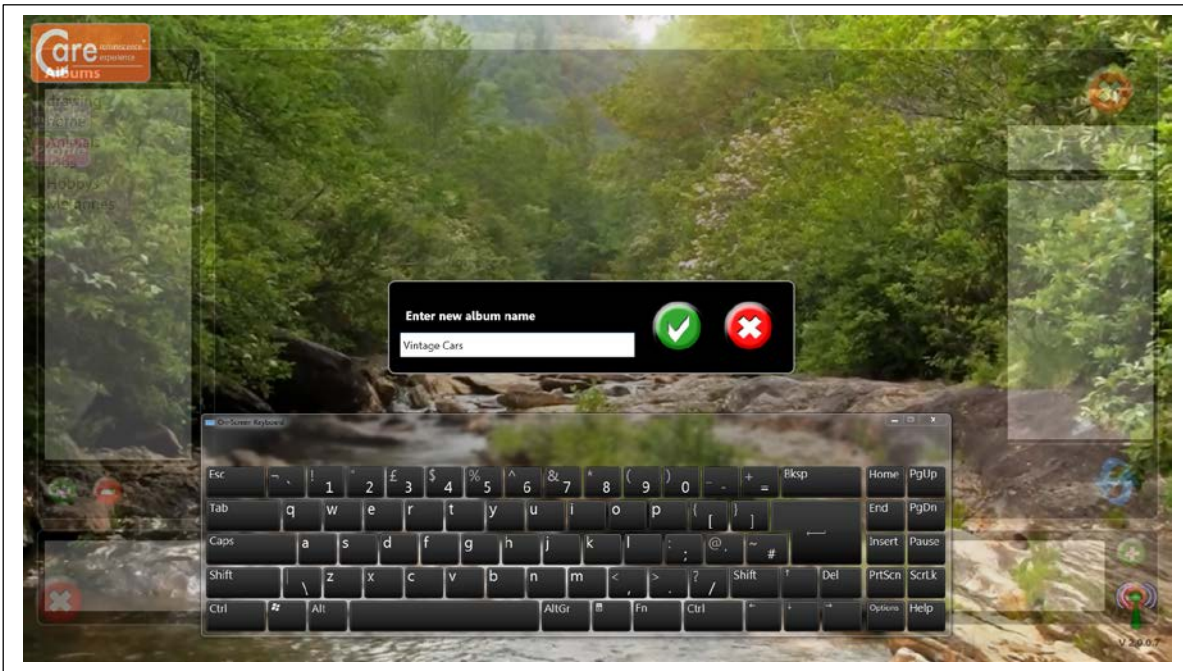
Care reminiscence experience
Albums
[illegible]
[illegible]
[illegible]
Hobbys
Machines

Enter new album name
Vintage Cars

On-Screen Keyboard

Esc ¬ ` ! 1 " 2 £ 3 $ 4 % 5 ^ 6 & 7 * 8 ( 9 ) 0 _ - + = Bksp Home PgUp
Tab q w e r t y u i o p { [ } ] End PgDn
Caps a s d f g h j k l : ; @ ' ~ # Insert Pause
Shift | \ z x c v b n m < , > . ? / Shift ↑ Del PrtScn ScrLk
Ctrl Alt AltGr Fn Ctrl ← ↓ → Options Help

V 2.0.0.7